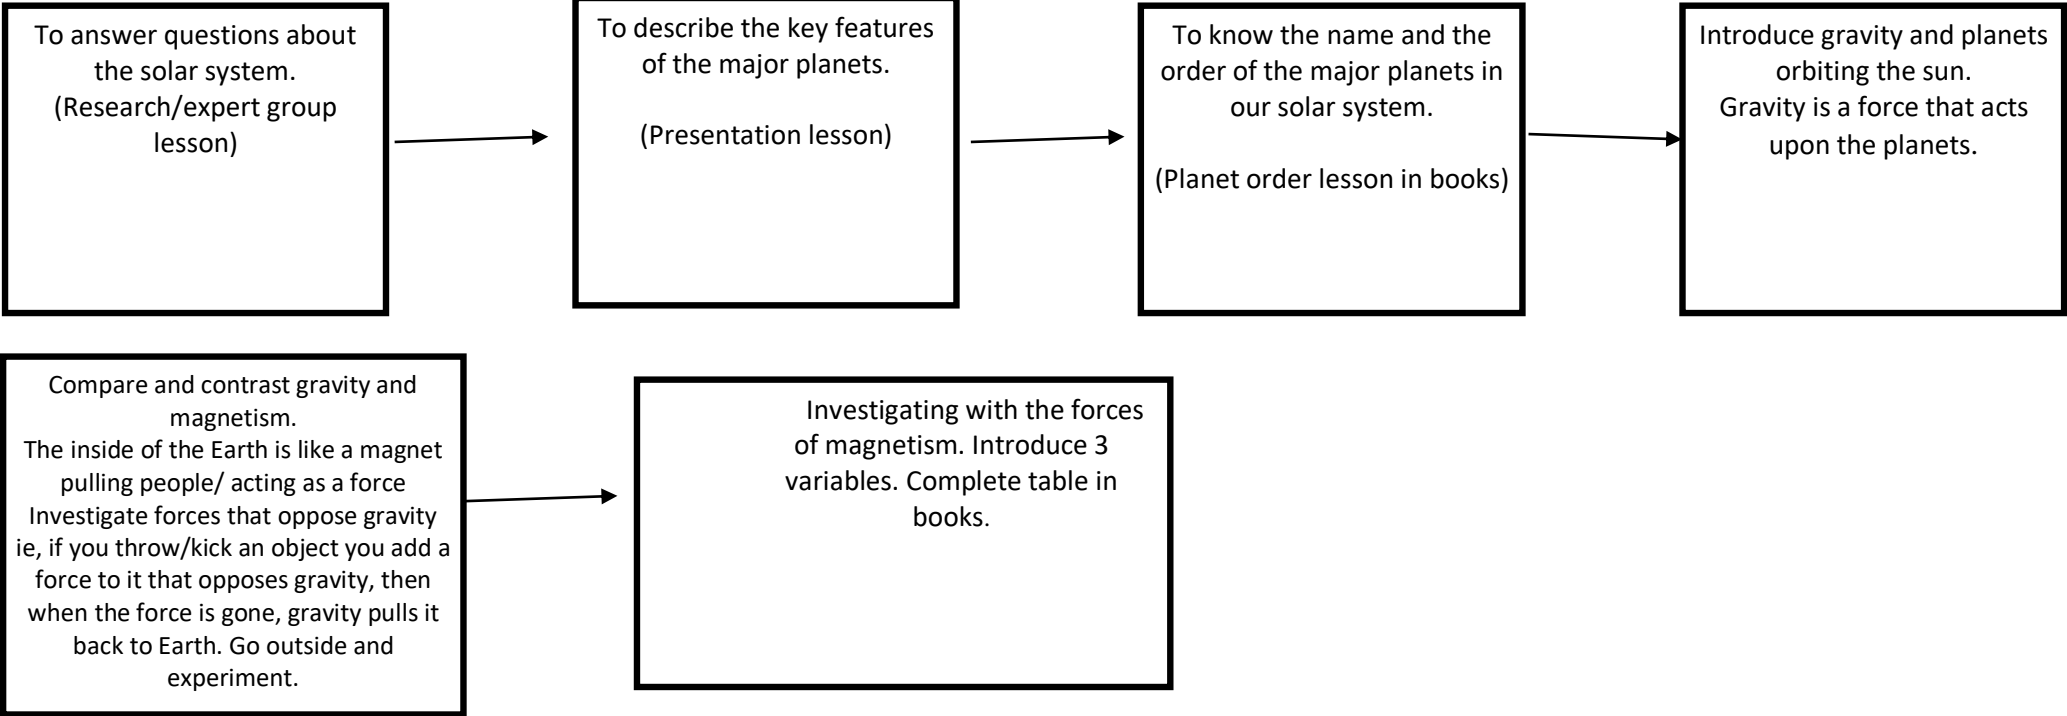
To answer questions about the solar system.
(Research/expert group lesson)

To describe the key features of the major planets.

(Presentation lesson)

To know the name and the order of the major planets in our solar system.

(Planet order lesson in books)

Introduce gravity and planets orbiting the sun.
Gravity is a force that acts upon the planets.

Compare and contrast gravity and magnetism.
The inside of the Earth is like a magnet pulling people/ acting as a force
Investigate forces that oppose gravity ie, if you throw/kick an object you add a force to it that opposes gravity, then when the force is gone, gravity pulls it back to Earth. Go outside and experiment.

Investigating with the forces of magnetism. Introduce 3 variables. Complete table in books.